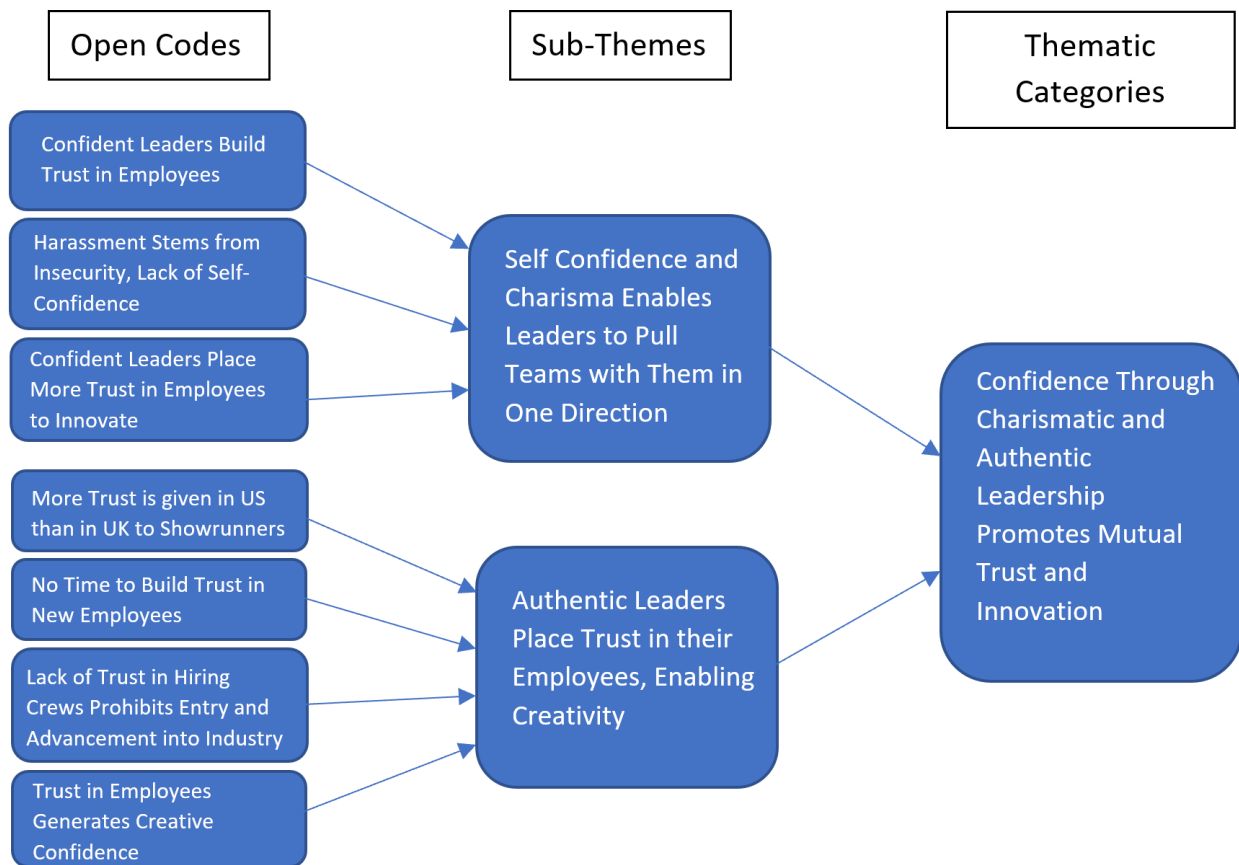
Open Codes

Sub-Themes

Thematic Categories

Confident Leaders Build Trust in Employees

Harassment Stems from Insecurity, Lack of Self-Confidence

Confident Leaders Place More Trust in Employees to Innovate

Self Confidence and Charisma Enables Leaders to Pull Teams with Them in One Direction

Confidence Through Charismatic and Authentic Leadership Promotes Mutual Trust and Innovation

More Trust is given in US than in UK to Showrunners

No Time to Build Trust in New Employees

Lack of Trust in Hiring Crews Prohibits Entry and Advancement into Industry

Trust in Employees Generates Creative Confidence

Authentic Leaders Place Trust in their Employees, Enabling Creativity